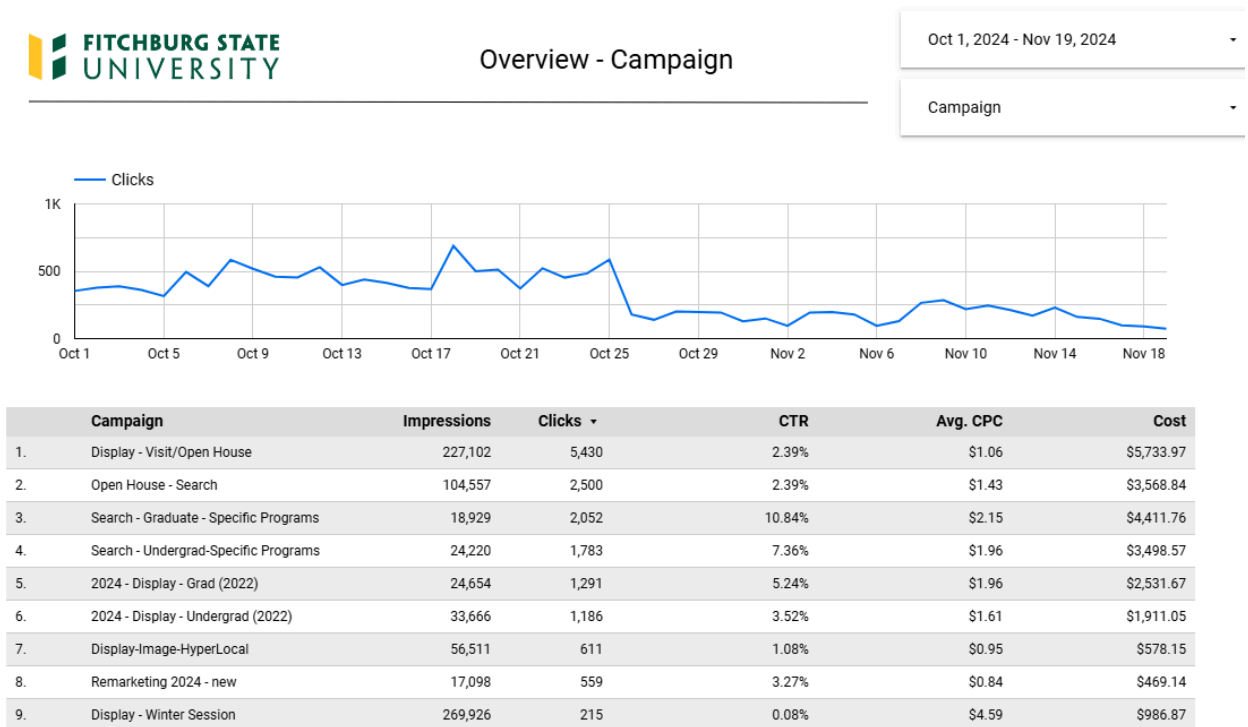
FITCHBURG STATE UNIVERSITY

Overview - Campaign

Oct 1, 2024 - Nov 19, 2024

Campaign

Clicks

1K
500
0

Oct 1 Oct 5 Oct 9 Oct 13 Oct 17 Oct 21 Oct 25 Oct 29 Nov 2 Nov 6 Nov 10 Nov 14 Nov 18

| | Campaign | Impressions | Clicks ▾ | CTR | Avg. CPC | Cost |
|---|---|---|---|---|---|---|
| 1. | Display - Visit/Open House | 227,102 | 5,430 | 2.39% | $1.06 | $5,733.97 |
| 2. | Open House - Search | 104,557 | 2,500 | 2.39% | $1.43 | $3,568.84 |
| 3. | Search - Graduate - Specific Programs | 18,929 | 2,052 | 10.84% | $2.15 | $4,411.76 |
| 4. | Search - Undergrad-Specific Programs | 24,220 | 1,783 | 7.36% | $1.96 | $3,498.57 |
| 5. | 2024 - Display - Grad (2022) | 24,654 | 1,291 | 5.24% | $1.96 | $2,531.67 |
| 6. | 2024 - Display - Undergrad (2022) | 33,666 | 1,186 | 3.52% | $1.61 | $1,911.05 |
| 7. | Display-Image-HyperLocal | 56,511 | 611 | 1.08% | $0.95 | $578.15 |
| 8. | Remarketing 2024 - new | 17,098 | 559 | 3.27% | $0.84 | $469.14 |
| 9. | Display - Winter Session | 269,926 | 215 | 0.08% | $4.59 | $986.87 |